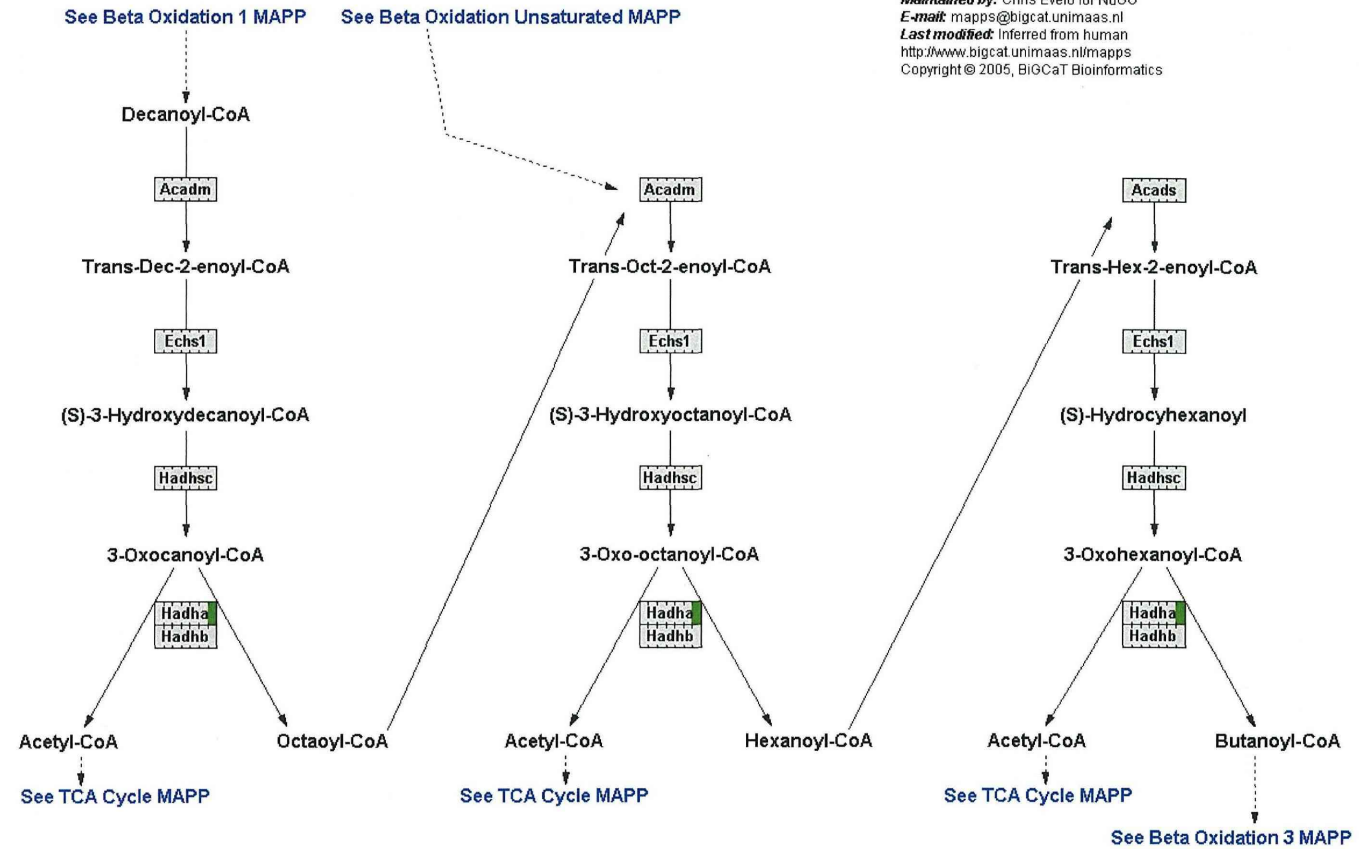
See Beta Oxidation 1 MAPP

See Beta Oxidation Unsaturated MAPP

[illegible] Chris Evelo for NuGO
E-mail: mapps@bigcat.unimaas.nl
Last modified: Inferred from human
http://www.bigcat.unimaas.nl/mapps
Copyright © 2005, BiGCaT Bioinformatics

Decanoyl-CoA

Acadm

Trans-Dec-2-enoyl-CoA

Echs1

(S)-3-Hydroxydecanoyl-CoA

Hadhsc

3-Oxocanoyl-CoA

Hadha
Hadhb

Acetyl-CoA

See TCA Cycle MAPP

Octaoyl-CoA

Acadm

Trans-Oct-2-enoyl-CoA

Echs1

(S)-3-Hydroxyoctanoyl-CoA

Hadhsc

3-Oxo-octanoyl-CoA

Hadha
Hadhb

Acetyl-CoA

See TCA Cycle MAPP

Hexanoyl-CoA

Acads

Trans-Hex-2-enoyl-CoA

Echs1

(S)-Hydrocyhexanoyl

Hadhsc

3-Oxohexanoyl-CoA

Hadha
Hadhb

Acetyl-CoA

See TCA Cycle MAPP

Butanoyl-CoA

See Beta Oxidation 3 MAPP